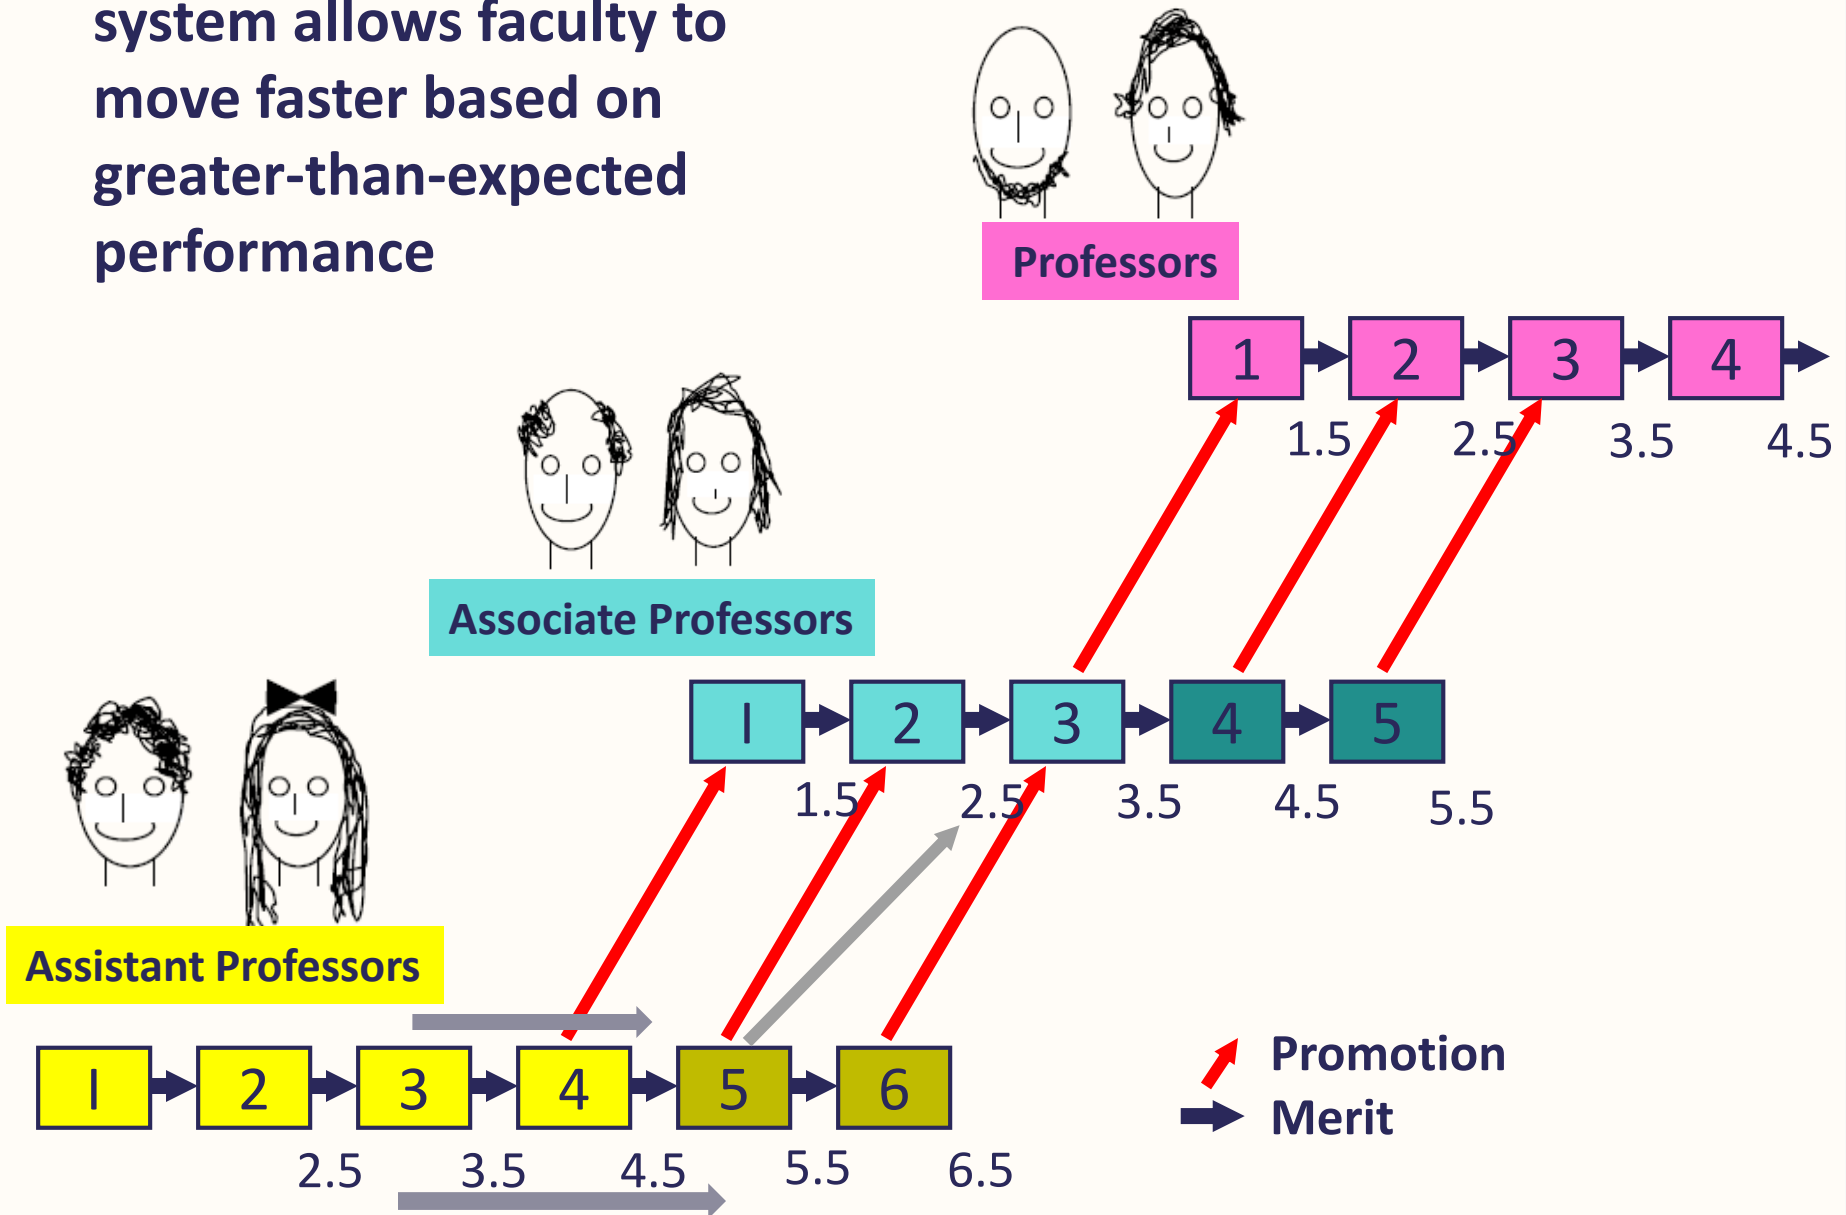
system allows faculty to move faster based on greater-than-expected performance

Professors

1 2 3 4

1.5 2.5 3.5 4.5

Associate Professors

I 2 3 4 5

1.5 2.5 3.5 4.5 5.5

Assistant Professors

I 2 3 4 5 6

2.5 3.5 4.5 5.5 6.5

Promotion

Merit